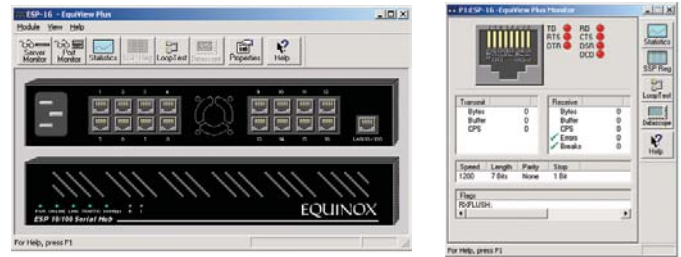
ESP-16 - EquiView Plus
Module View Help
Server Monitor
Port Monitor
Statistics
Set Flag
LoopTest
Datascope
Properties
Help
1 2 3 4
5 6 7 8
9 10 11 12
13 14 15 16
LAN 10/100
EQUINOX
ESP 16/100 Serial Hub
For Help, press F1

P1:ESP-16 - EquiView Plus Monitor
TD RD
RTS CTS
DTR DSR
DCD
Statistics
SET Flag
LoopTest
Datascope
Help
Transmit
Bytes 0
Buffer 0
CPS 0
Receive
Bytes 0
Buffer 0
CPS 0
Errors 0
Breaks 0
| Speed | Length | Parity | Stop |
|---|---|---|---|
| 1200 | 7 Bits | None | 1 Bit |
Flags
RXFLUSH,
For Help, press F1